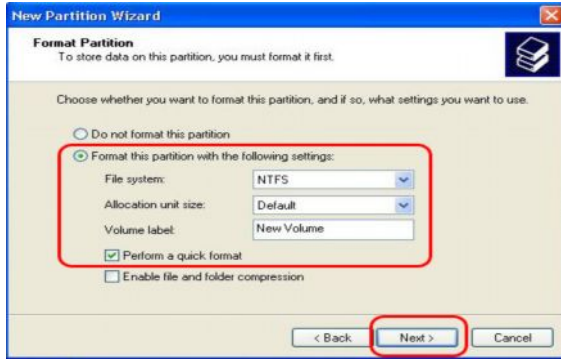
New Partition Wizard

Format Partition
To store data on this partition, you must format it first.

Choose whether you want to format this partition, and if so, what settings you want to use.

Do not format this partition

Format this partition with the following settings:

File system: NTFS

Allocation unit size: Default

Volume label: New Volume

Perform a quick format

Enable file and folder compression

< Back | Next > | Cancel